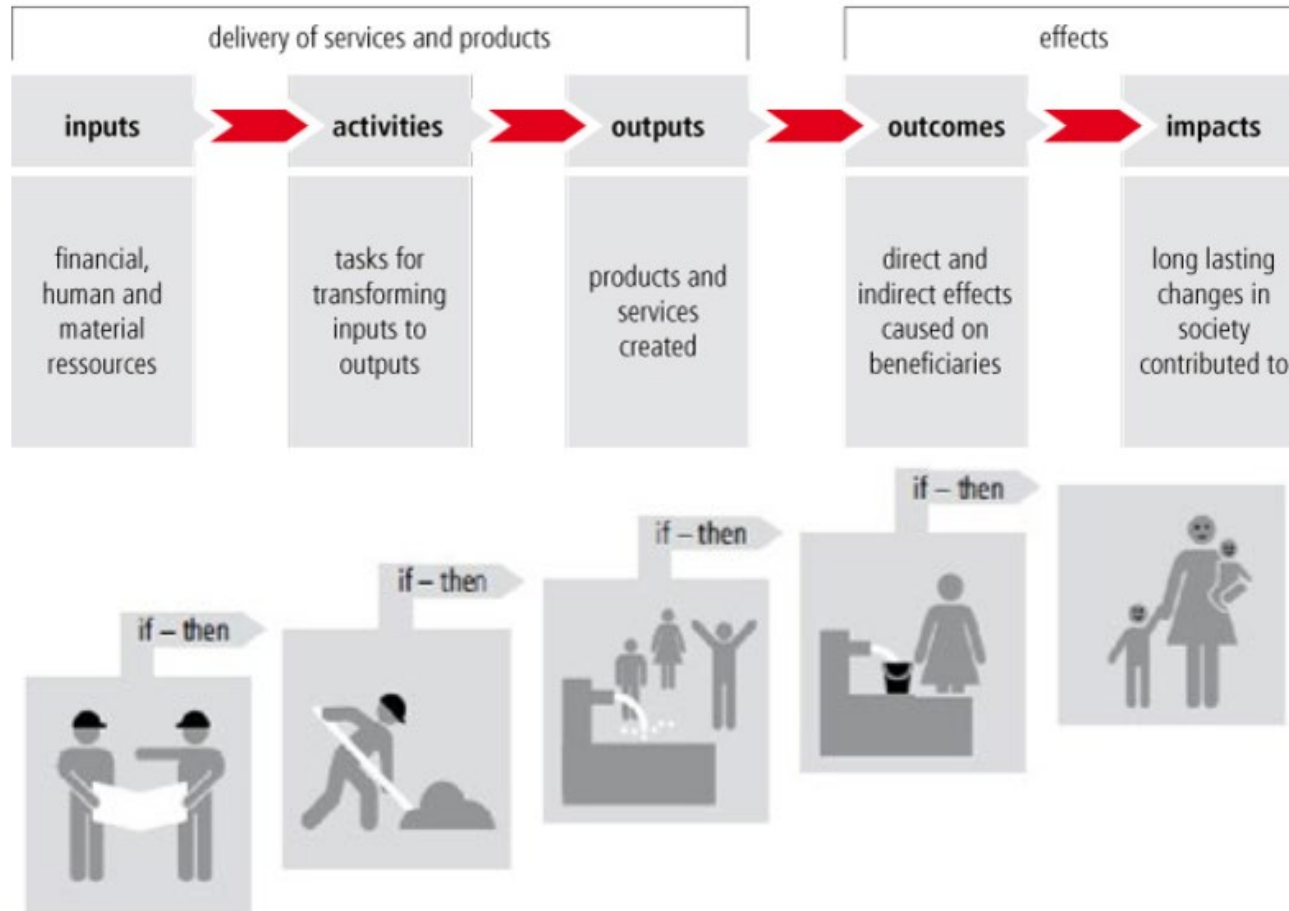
delivery of services and products

effects

inputs

activities

outputs

outcomes

impacts

financial, human and material ressources

tasks for transforming inputs to outputs

products and services created

direct and indirect effects caused on beneficiaries

long lasting changes in society contributed to

if – then

if – then

if – then

if – then